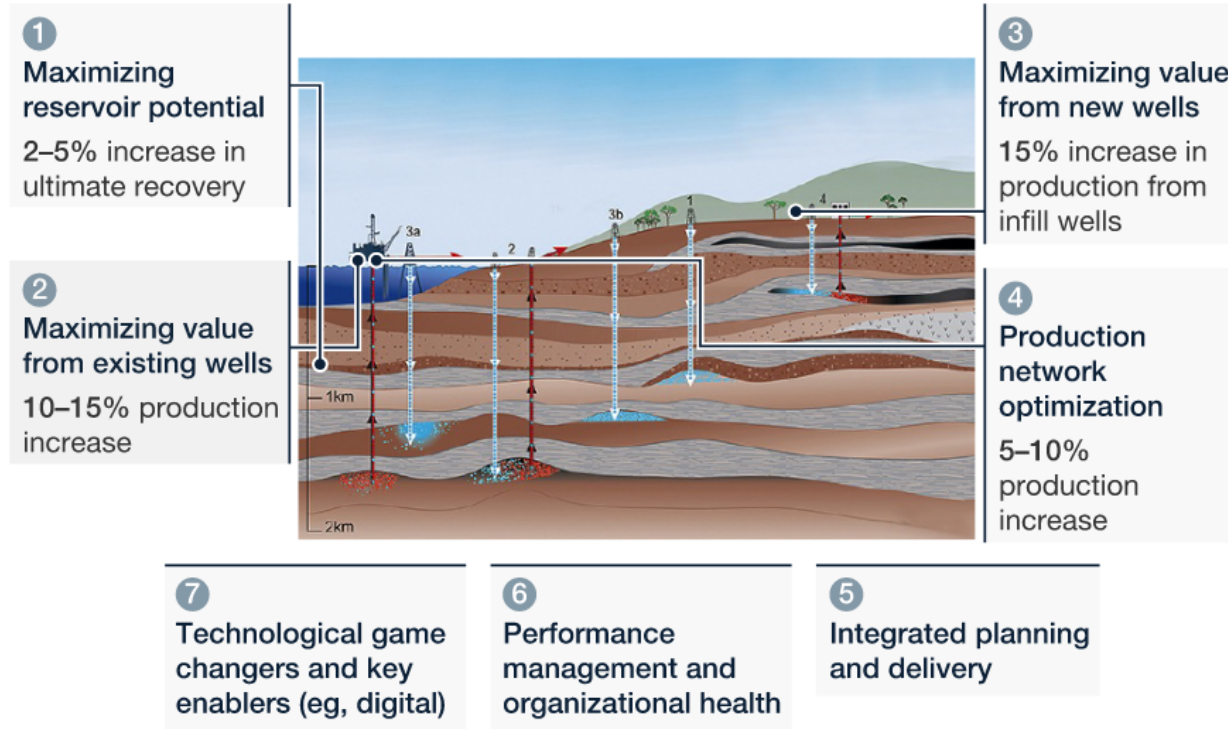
1
Maximizing reservoir potential
2–5% increase in ultimate recovery

3
Maximizing value from new wells
15% increase in production from infill wells

2
Maximizing value from existing wells
10–15% production increase

4
Production network optimization
5–10% production increase

3a
2
3b
1
4
1km
2km

7
Technological game changers and key enablers (eg, digital)

6
Performance management and organizational health

5
Integrated planning and delivery